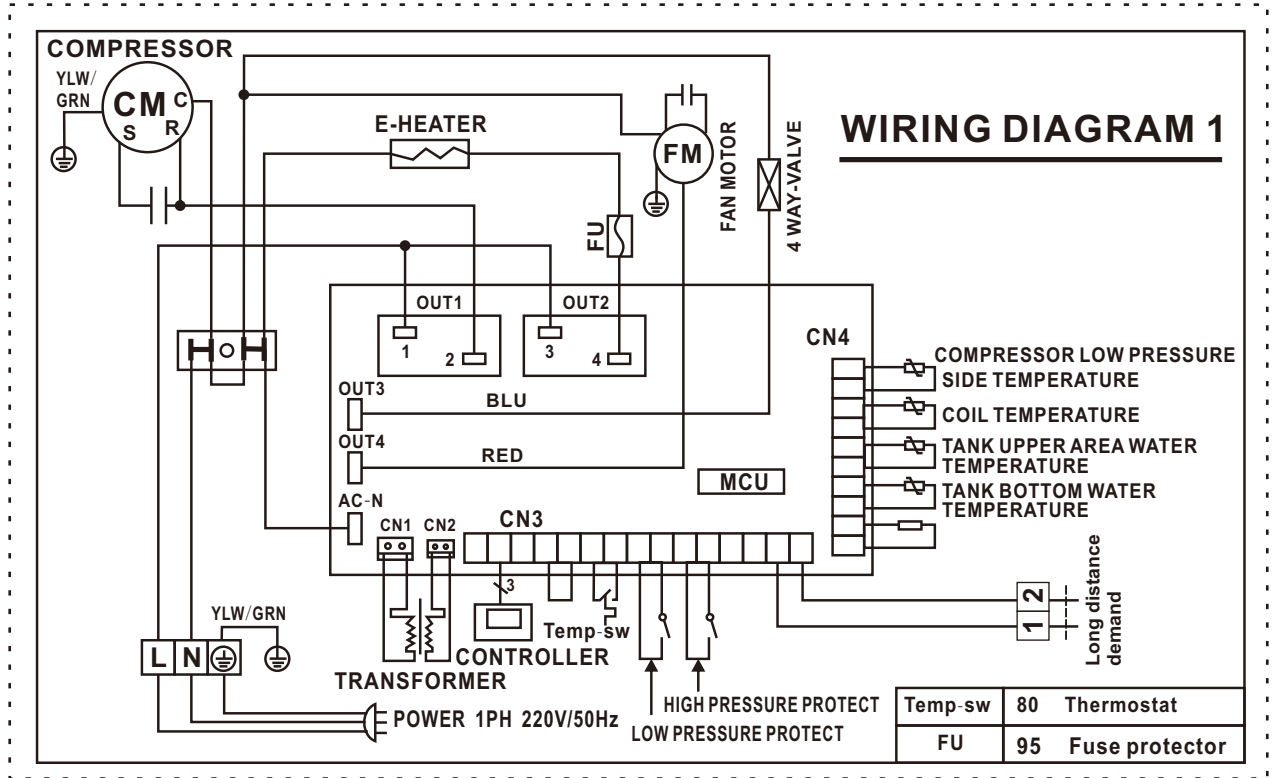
COMPRESSOR

YLW/ GRN

CM

C

S

R

E-HEATER

FM

FAN MOTOR

4 WAY-VALVE

WIRING DIAGRAM 1

FU

OUT1

OUT2

1

2

3

4

CN4

COMPRESSOR LOW PRESSURE SIDE TEMPERATURE

COIL TEMPERATURE

TANK UPPER AREA WATER TEMPERATURE

TANK BOTTOM WATER TEMPERATURE

OUT3

BLU

OUT4

RED

MCU

AC-N

CN1

CN2

CN3

3

Temp-sw

Long distance demand

2

1

YLW/GRN

L

N

CONTROLLER

TRANSFORMER

HIGH PRESSURE PROTECT

LOW PRESSURE PROTECT

POWER 1PH 220V/50Hz

| Temp-sw | 80 | Thermostat |
|---|---|---|
| FU | 95 | Fuse protector |